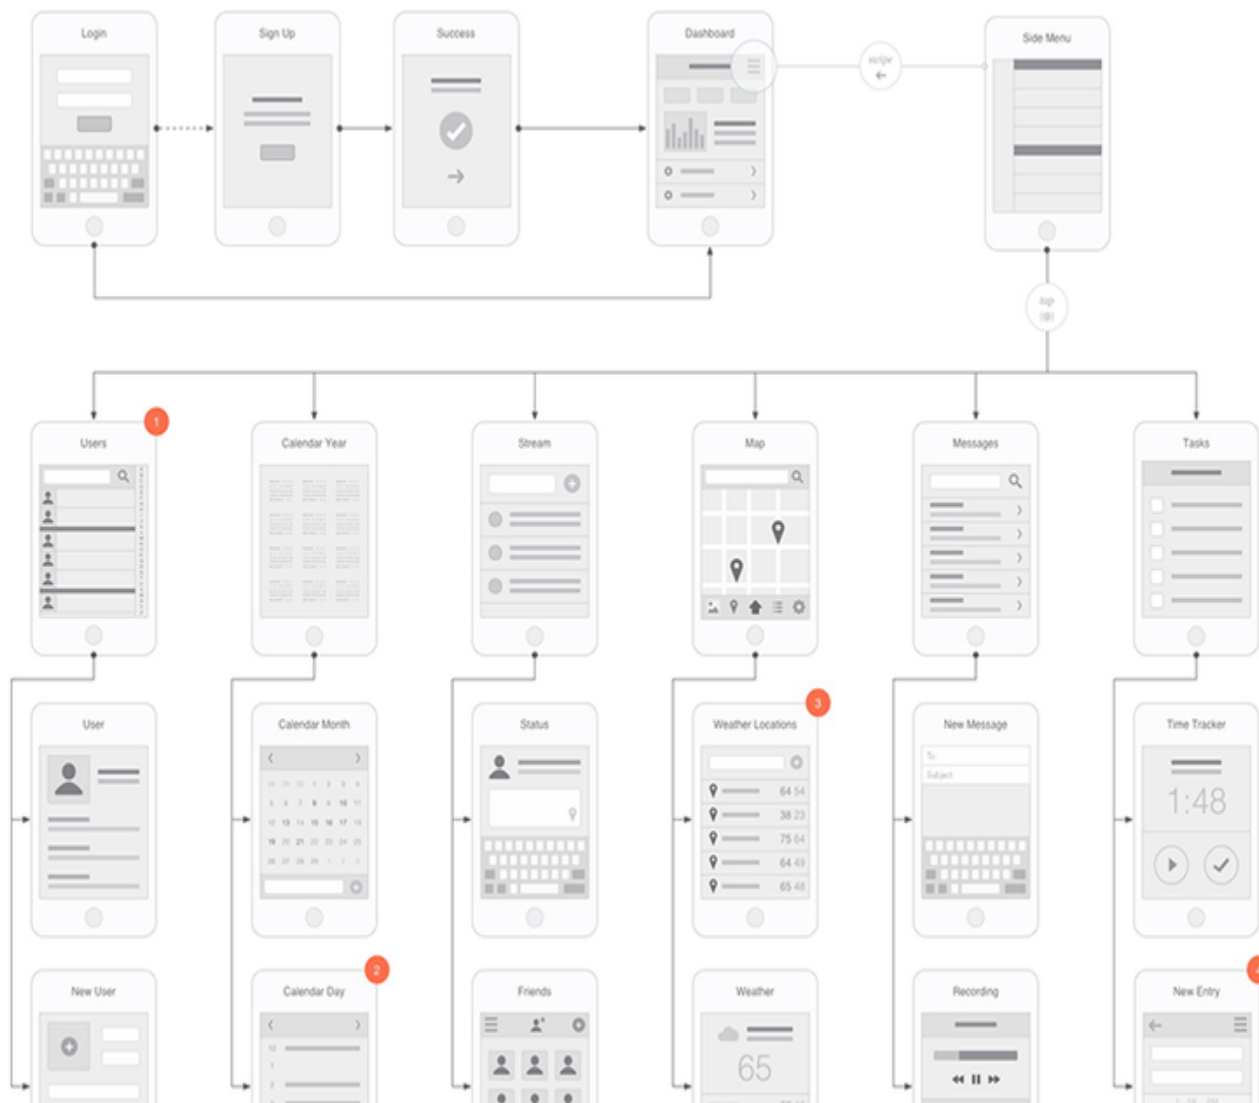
Login

Sign Up

Success

Dashboard

swipe

Side Menu

tap

Users

1

Calendar Year

Stream

Map

Messages

Tasks

User

Calendar Month

Status

Weather Locations

3

64 54

38 23

75 64

64 49

65 48

New Message

To:

Subject:

Time Tracker

1:48

New User

Calendar Day

2

Friends

Weather

65

Recording

New Entry